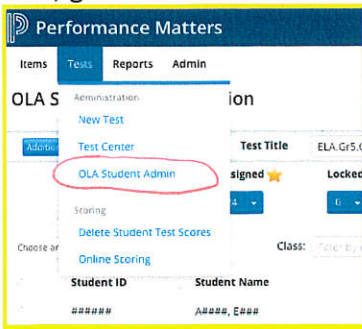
Performance Matters

Items Tests Reports Admin

OLA S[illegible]ion

Administration

New Test

Test Center

OLA Student Admin

Storing

Delete Student Test Scores

Online Scoring

Test Title ELA.Gr5.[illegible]

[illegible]signed Locked

Choose a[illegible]

Class: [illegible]

Student ID Student Name

###### A####, E###